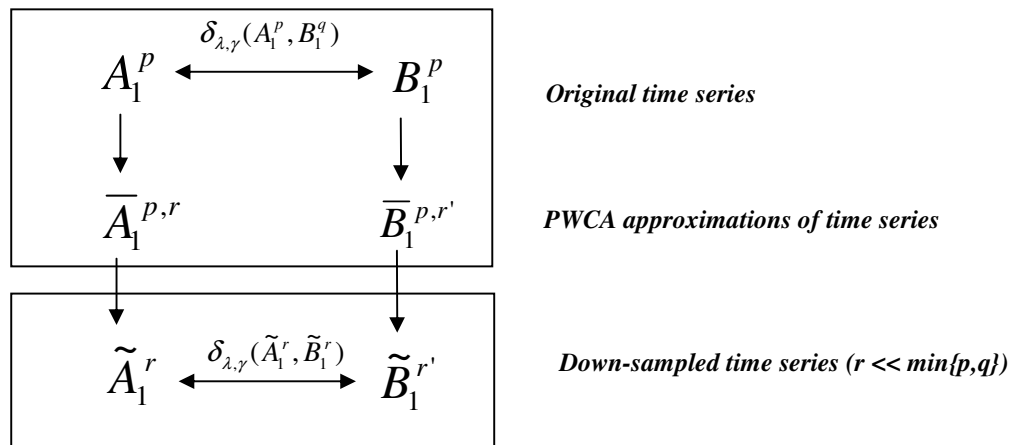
$\delta_{\lambda,\gamma}(A_1^p, B_1^q)$

$A_1^p$ $B_1^p$

*Original time series*

$\overline{A}_1^{p,r}$ $\overline{B}_1^{p,r'}$

*PWCA approximations of time series*

$\delta_{\lambda,\gamma}(\tilde{A}_1^r, \tilde{B}_1^r)$

$\tilde{A}_1^r$ $\tilde{B}_1^{r'}$

*Down-sampled time series (r << min{p,q})*